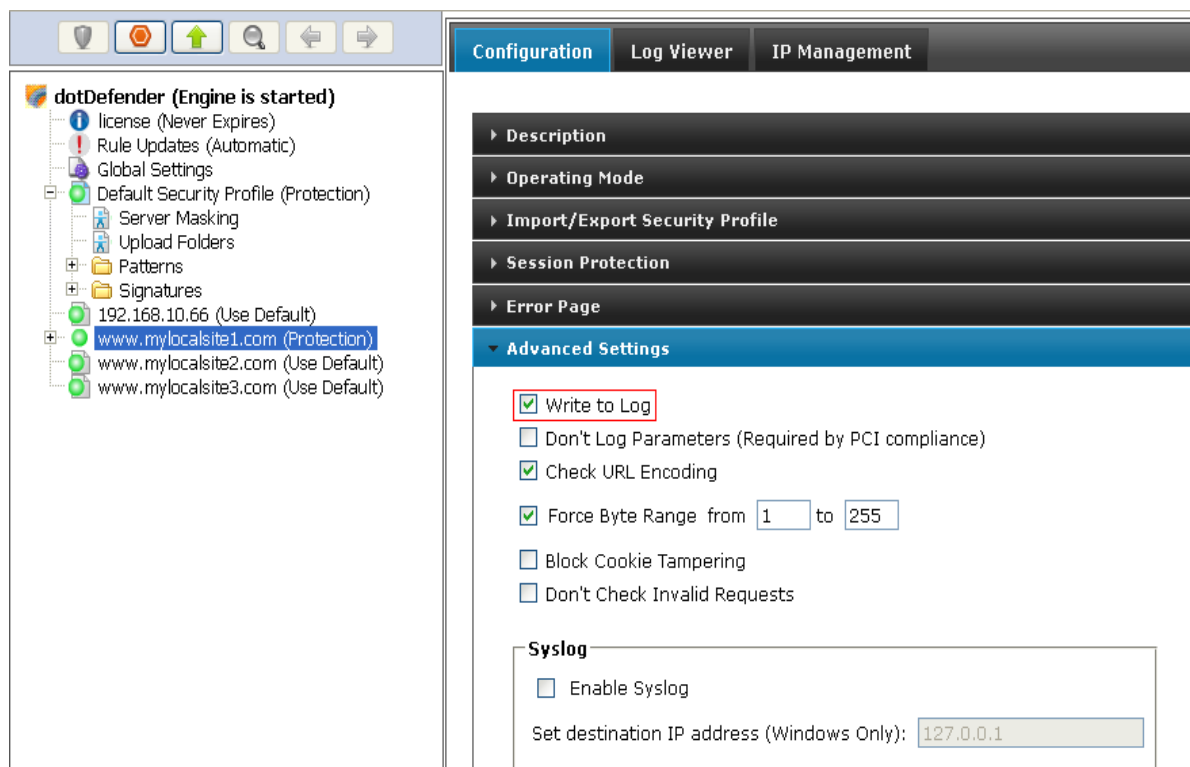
dotDefender (Engine is started)
license (Never Expires)
Rule Updates (Automatic)
Global Settings
Default Security Profile (Protection)
Server Masking
Upload Folders
Patterns
Signatures
192.168.10.66 (Use Default)
www.mylocalsite1.com (Protection)
www.mylocalsite2.com (Use Default)
www.mylocalsite3.com (Use Default)

Configuration | Log Viewer | IP Management

Description
Operating Mode
Import/Export Security Profile
Session Protection
Error Page
Advanced Settings

Write to Log
Don't Log Parameters (Required by PCI compliance)
Check URL Encoding
Force Byte Range from 1 to 255
Block Cookie Tampering
Don't Check Invalid Requests

Syslog
Enable Syslog
Set destination IP address (Windows Only): 127.0.0.1